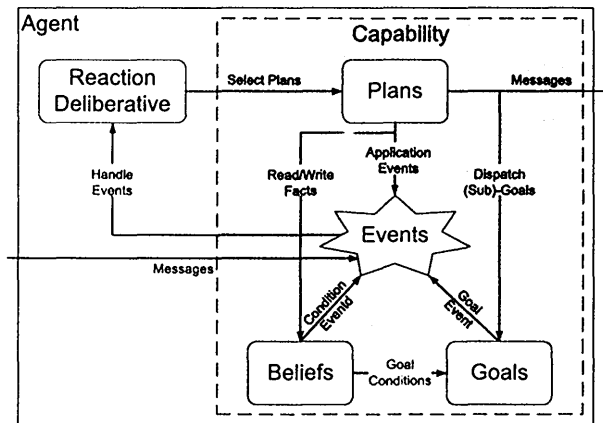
Agent

Capability

Reaction Deliberative

Select Plans

Plans

Messages

Handle Events

Read/Write Facts

Application Events

Dispatch (Sub)-Goals

Events

Messages

Condition Event

Goal Event

Beliefs

Goal Conditions

Goals